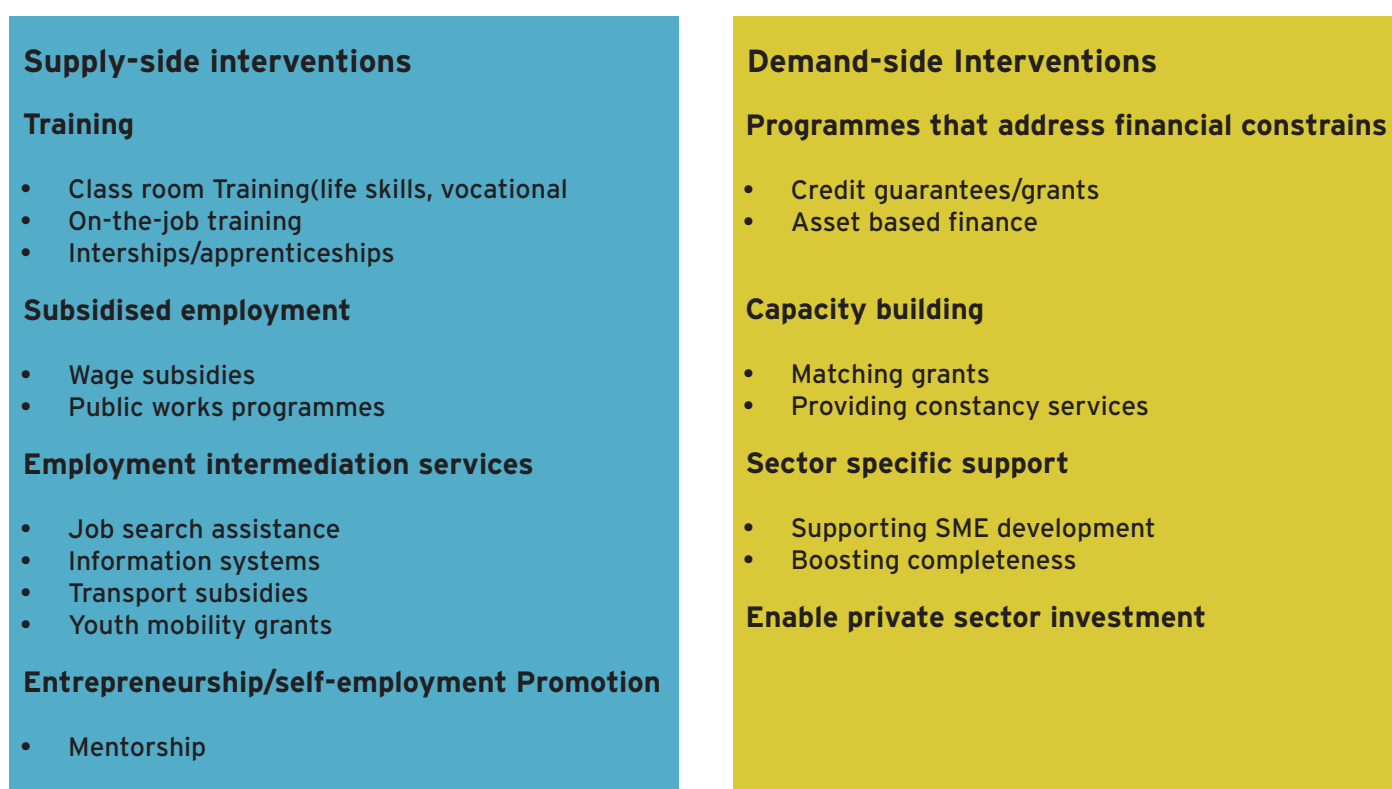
Supply-side interventions

Training

- Class room Training(life skills, vocational
- On-the-job training
- Interships/apprenticeships

Subsidised employment

- Wage subsidies
- Public works programmes

Employment intermediation services

- Job search assistance
- Information systems
- Transport subsidies
- Youth mobility grants

Entrepreneurship/self-employment Promotion

- Mentorship

Demand-side Interventions

Programmes that address financial constrains

- Credit guarantees/grants
- Asset based finance

Capacity building

- Matching grants
- Providing constancy services

Sector specific support

- Supporting SME development
- Boosting completeness

Enable private sector investment